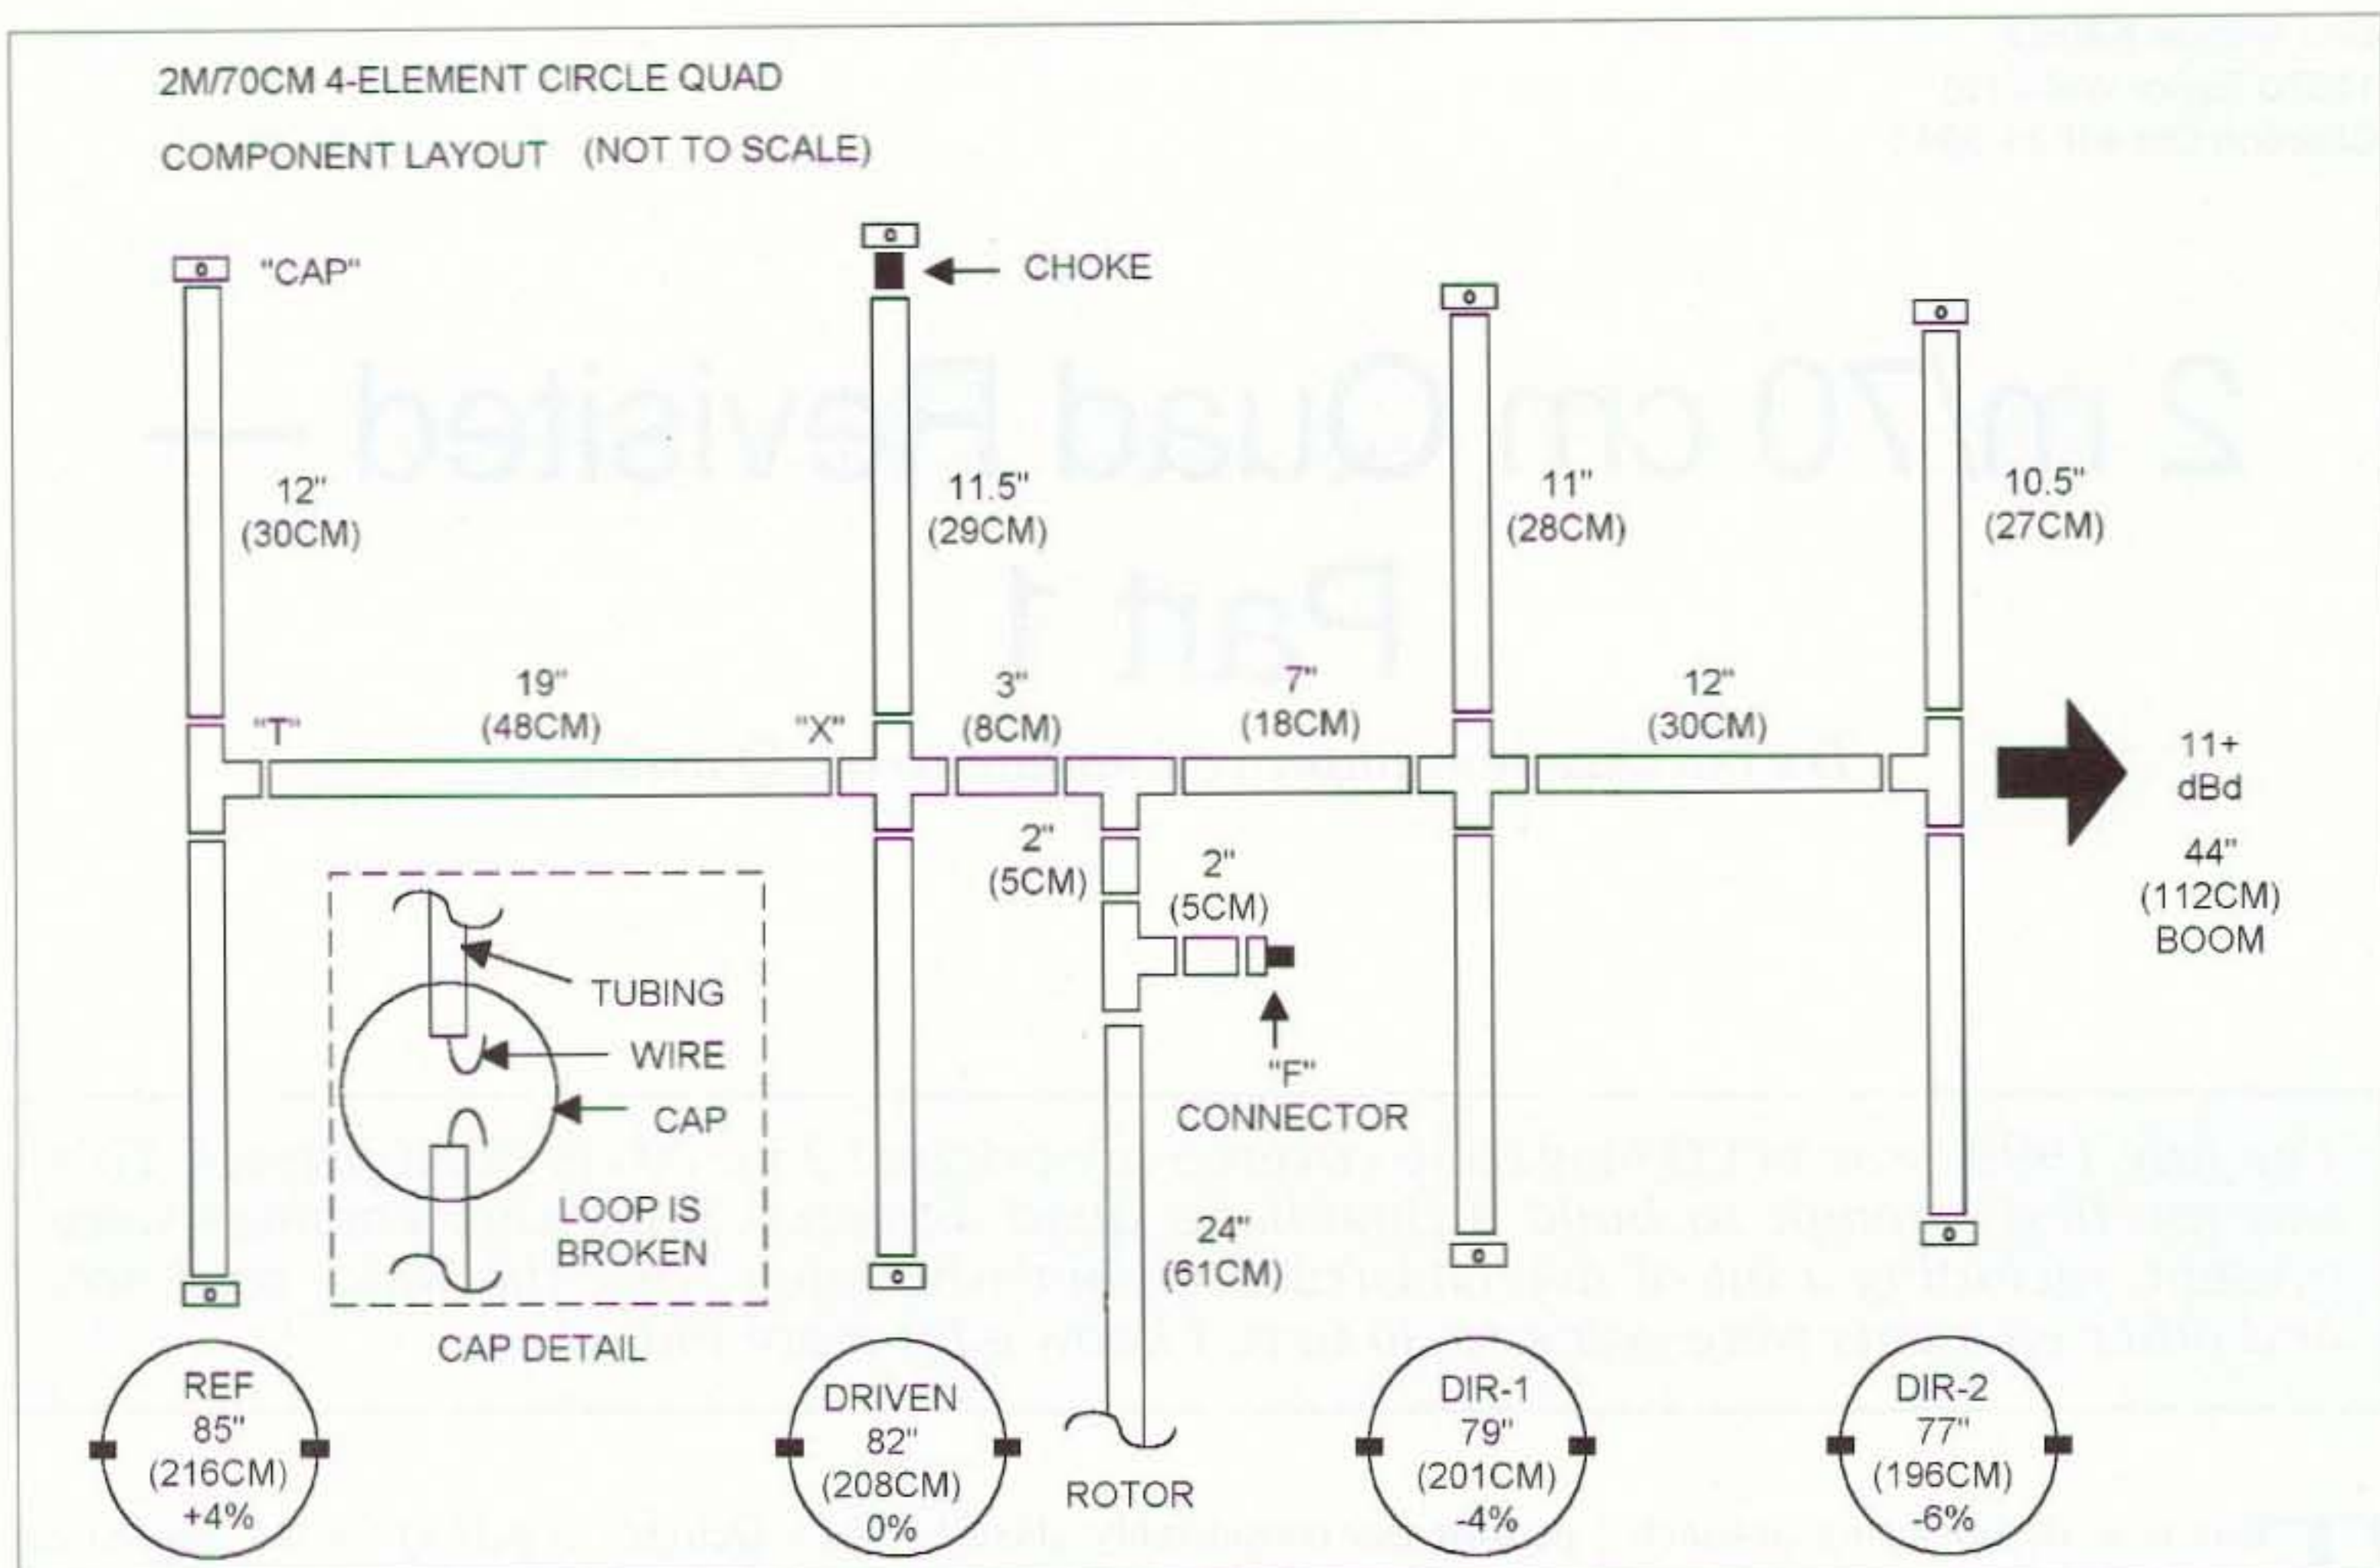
2M/70CM 4-ELEMENT CIRCLE QUAD

COMPONENT LAYOUT (NOT TO SCALE)

"CAP"

CHOKE

12"
(30CM)

11.5"
(29CM)

11"
(28CM)

10.5"
(27CM)

"T"

19"
(48CM)

"X"

3"
(8CM)

7"
(18CM)

12"
(30CM)

11+
dBd

44"
(112CM)
BOOM

2"
(5CM)

2"
(5CM)

TUBING

WIRE

CAP

LOOP IS
BROKEN

CAP DETAIL

"F"
CONNECTOR

24"
(61CM)

REF
85"
(216CM)
+4%

DRIVEN
82"
(208CM)
0%

ROTOR

DIR-1
79"
(201CM)
-4%

DIR-2
77"
(196CM)
-6%